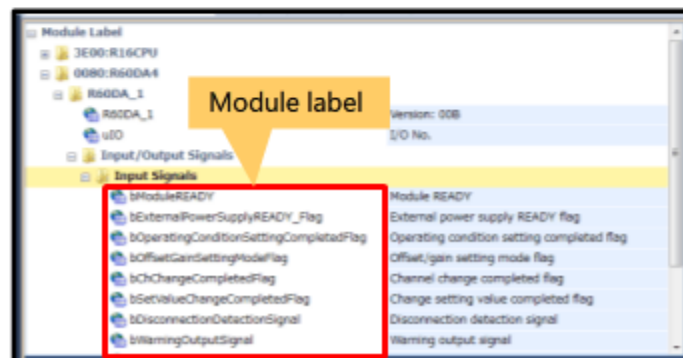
Module Label
3E00:R16CPU
0080:R60DA4
R60DA_1
Module label
R60DA_1 Version: 00B
uIO I/O No.
Input/Output Signals
Input Signals
bModuleREADY Module READY
bExternalPowerSupplyREADY_Flag External power supply READY flag
bOperatingConditionSettingCompletedFlag Operating condition setting completed flag
bOffsetGainSettingModeFlag Offset/gain setting mode flag
bChChangeCompletedFlag Channel change completed flag
bSetValueChangeCompletedFlag Change setting value completed flag
bDisconnectionDetectionSignal Disconnection detection signal
bWarningOutputSignal Warning output signal